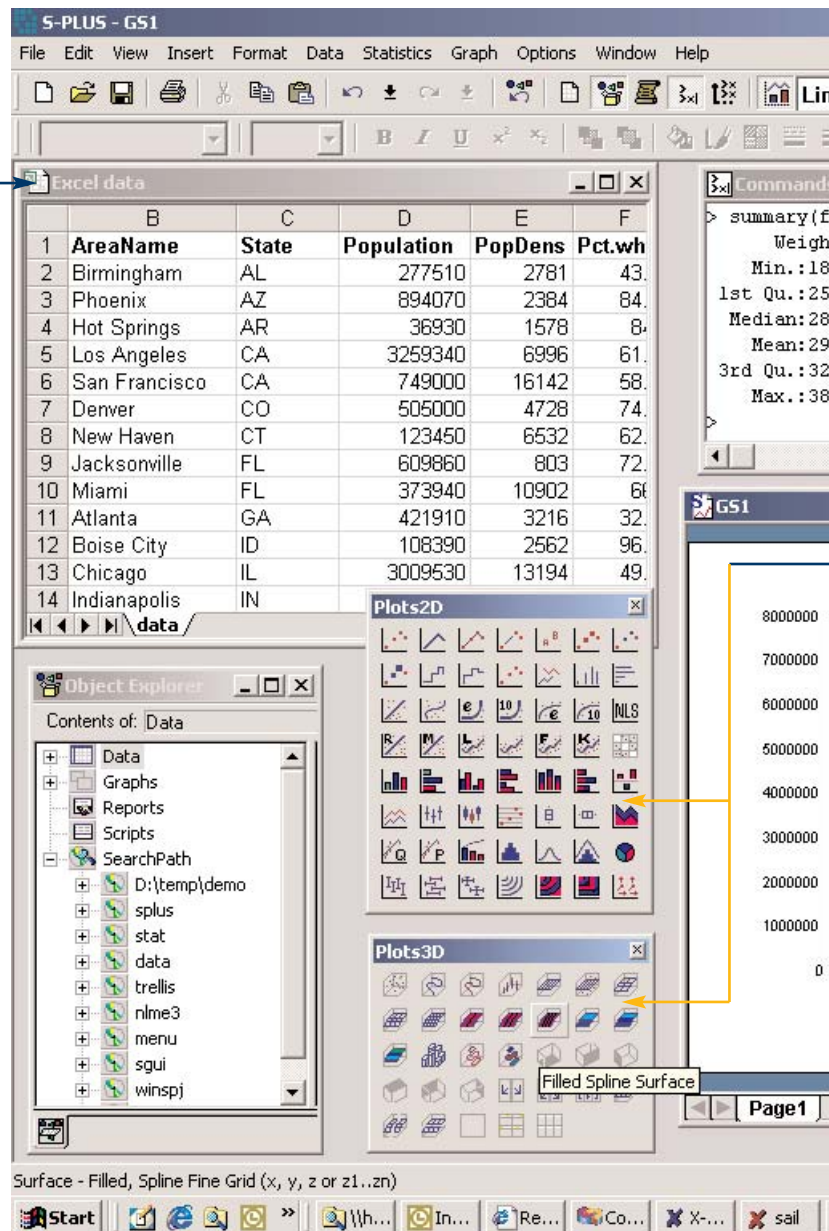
S-PLUS - GS1

File Edit View Insert Format Data Statistics Graph Options Window Help

Lin

Excel data

| | B | C | D | E | F |
|---|---|---|---|---|---|
| 1 | AreaName | State | Population | PopDens | Pct.wh |
| 2 | Birmingham | AL | 277510 | 2781 | 43. |
| 3 | Phoenix | AZ | 894070 | 2384 | 84. |
| 4 | Hot Springs | AR | 36930 | 1578 | 8 |
| 5 | Los Angeles | CA | 3259340 | 6996 | 61. |
| 6 | San Francisco | CA | 749000 | 16142 | 58. |
| 7 | Denver | CO | 505000 | 4728 | 74. |
| 8 | New Haven | CT | 123450 | 6532 | 62. |
| 9 | Jacksonville | FL | 609860 | 803 | 72. |
| 10 | Miami | FL | 373940 | 10902 | 6 |
| 11 | Atlanta | GA | 421910 | 3216 | 32. |
| 12 | Boise City | ID | 108390 | 2562 | 96. |
| 13 | Chicago | IL | 3009530 | 13194 | 49. |
| 14 | Indianapolis | IN | | | |

data

Commands

> summary(f
Weigh
Min.:18
1st Qu.:25
Median:28
Mean:29
3rd Qu.:32
Max.:38
>

GS1

8000000
7000000
6000000
5000000
4000000
3000000
2000000
1000000
0

Page1

Plots2D

NLS

Plots3D

Filled Spline Surface

Object Explorer

Contents of: Data

Data
Graphs
Reports
Scripts
SearchPath
D:\temp\demo
splus
stat
data
trellis
nlme3
menu
sgui
winspj

Surface - Filled, Spline Fine Grid (x, y, z or z1..zn)

Start | \\h... | In... | Re... | Co... | X-... | sail